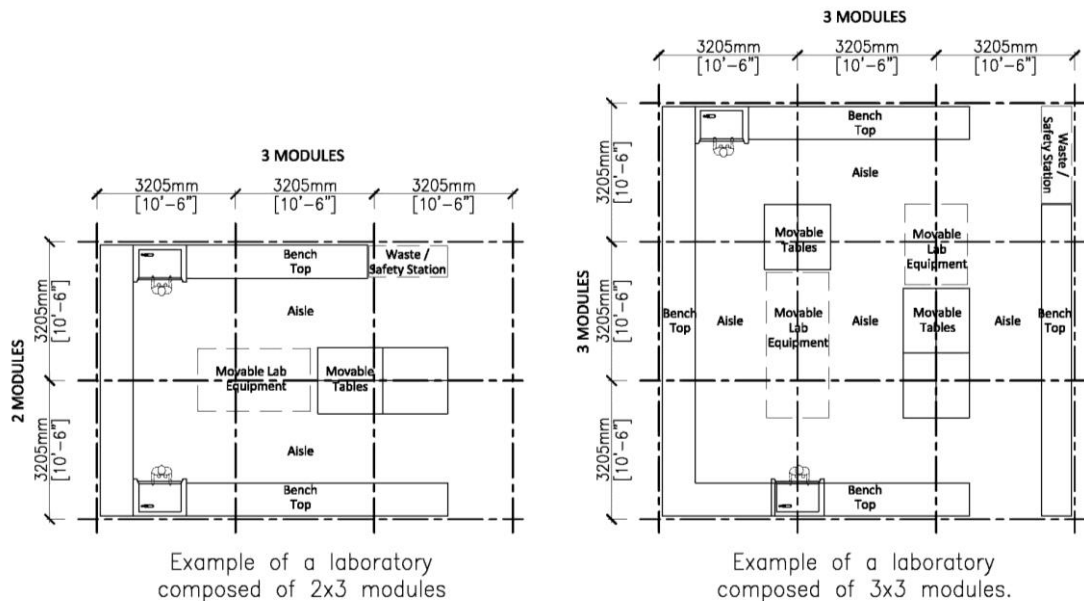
3 MODULES

3205mm [10'–6"]

3205mm [10'–6"]

3205mm [10'–6"]

2 MODULES

3205mm [10'–6"]

3205mm [10'–6"]

Bench Top

Waste / Safety Station

Aisle

Movable Lab Equipment

Movable Tables

Aisle

Bench Top

Example of a laboratory composed of 2x3 modules

3 MODULES

3205mm [10'–6"]

3205mm [10'–6"]

3205mm [10'–6"]

3 MODULES

3205mm [10'–6"]

3205mm [10'–6"]

3205mm [10'–6"]

Bench Top

Waste / Safety Station

Aisle

Movable Tables

Movable Lab Equipment

Bench Top

Aisle

Movable Lab Equipment

Aisle

Movable Tables

Aisle

Bench Top

Bench Top

Example of a laboratory composed of 3x3 modules.